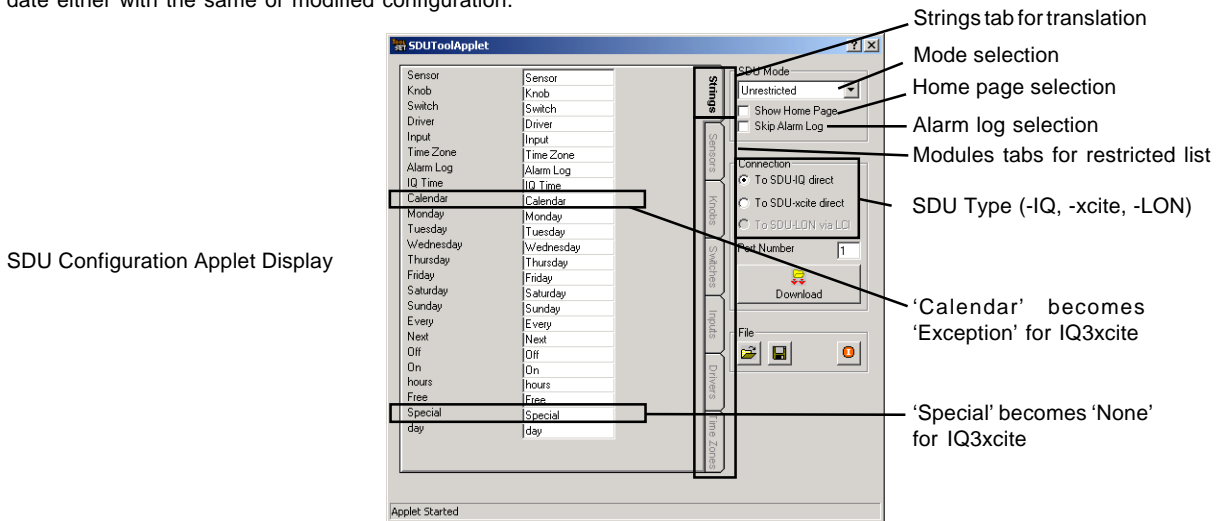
date either with the same or modified configuration.

SDU Configuration Applet Display

SDUToolApplet

| Sensor | Sensor |
|---|---|
| Knob | Knob |
| Switch | Switch |
| Driver | Driver |
| Input | Input |
| Time Zone | Time Zone |
| Alarm Log | Alarm Log |
| IQ Time | IQ Time |
| Calendar | Calendar |
| Monday | Monday |
| Tuesday | Tuesday |
| Wednesday | Wednesday |
| Thursday | Thursday |
| Friday | Friday |
| Saturday | Saturday |
| Sunday | Sunday |
| Every | Every |
| Next | Next |
| Off | Off |
| On | On |
| hours | hours |
| Free | Free |
| Special | Special |
| day | day |

Strings
Sensors
Knobs
Switches
Inputs
Drivers
Time Zones

SDU Mode
Unrestricted
Show Home Page
Skip Alarm Log

Connection
To SDU-IQ direct
To SDU-xcite direct
To SDU-LON via LCI
Port Number 1
Download

File

Applet Started

Strings tab for translation
Mode selection
Home page selection
Alarm log selection
Modules tabs for restricted list
SDU Type (-IQ, -xcite, -LON)
'Calendar' becomes 'Exception' for IQ3xcite
'Special' becomes 'None' for IQ3xcite